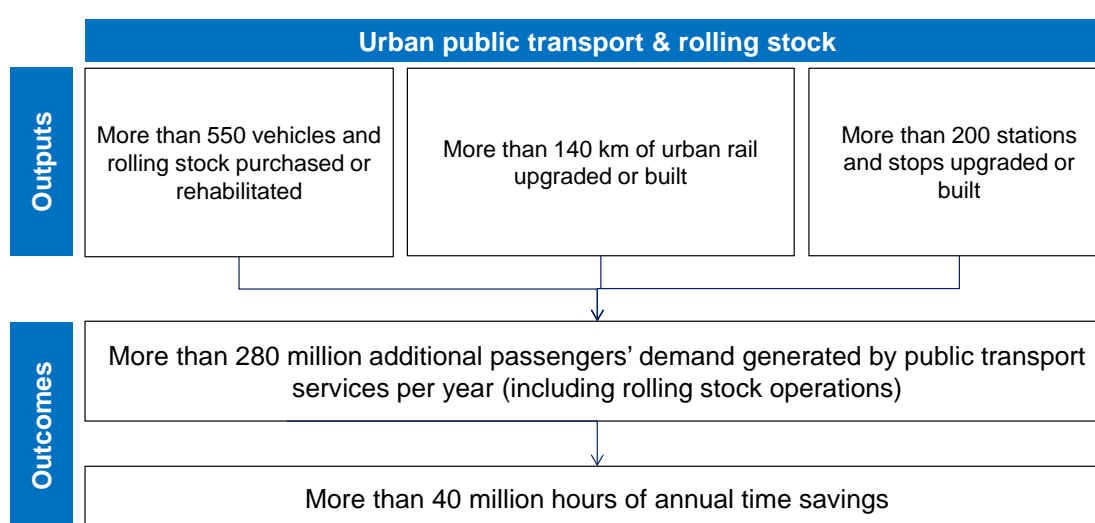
Urban public transport & rolling stock

Outputs

More than 550 vehicles and rolling stock purchased or rehabilitated

More than 140 km of urban rail upgraded or built

More than 200 stations and stops upgraded or built

Outcomes

More than 280 million additional passengers' demand generated by public transport services per year (including rolling stock operations)

More than 40 million hours of annual time savings